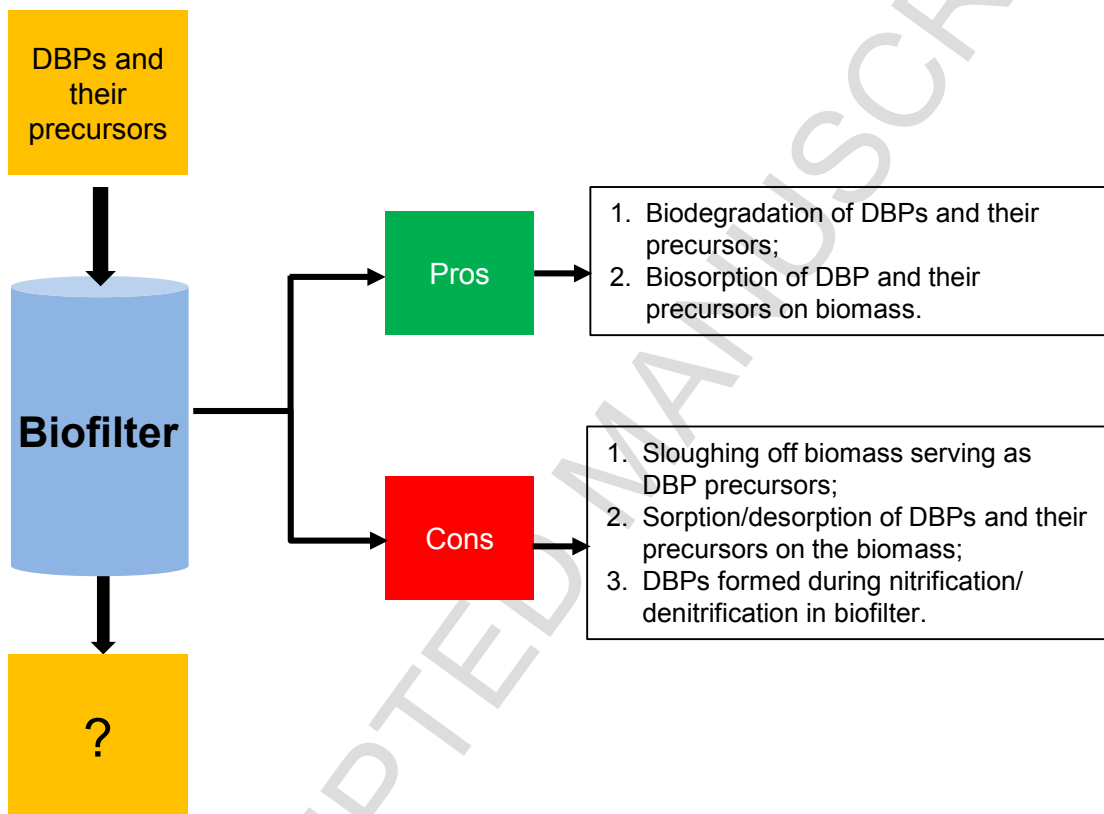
DBPs and their precursors

Biofilter

?

Pros

1. Biodegradation of DBPs and their precursors;
2. Biosorption of DBP and their precursors on biomass.

Cons

1. Sloughing off biomass serving as DBP precursors;
2. Sorption/desorption of DBPs and their precursors on the biomass;
3. DBPs formed during nitrification/ denitrification in biofilter.

ACCEPTED MANUSCRIPT